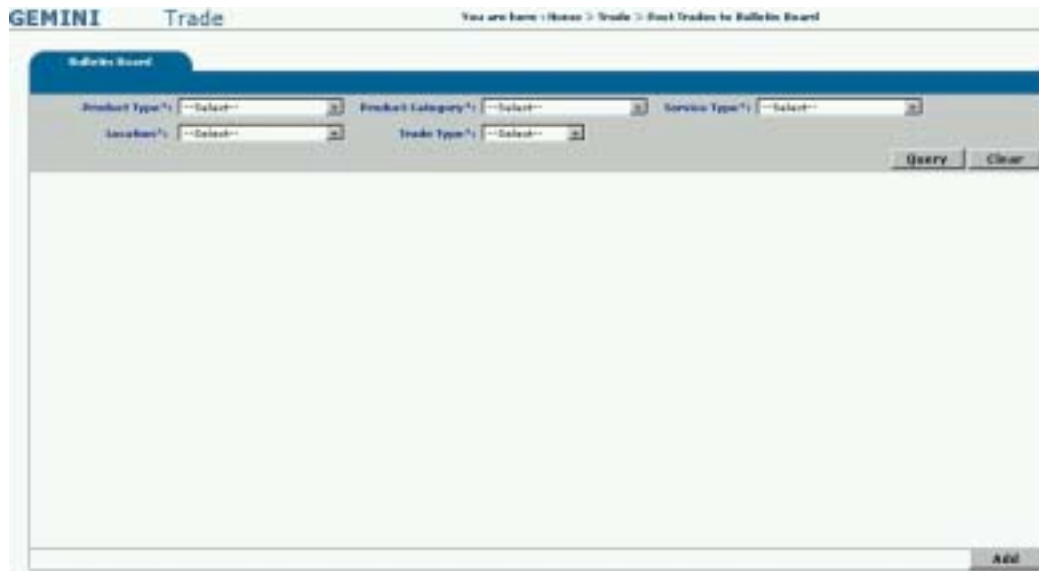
GEMINI Trade

You are here : Home > Trade > Post Trades to Bulletin Board

Bulletin Board

Product Type*: --Select--
Product Category*: --Select--
Service Type*: --Select--
Location*: --Select--
Trade Type*: --Select--

Query Clear

Add